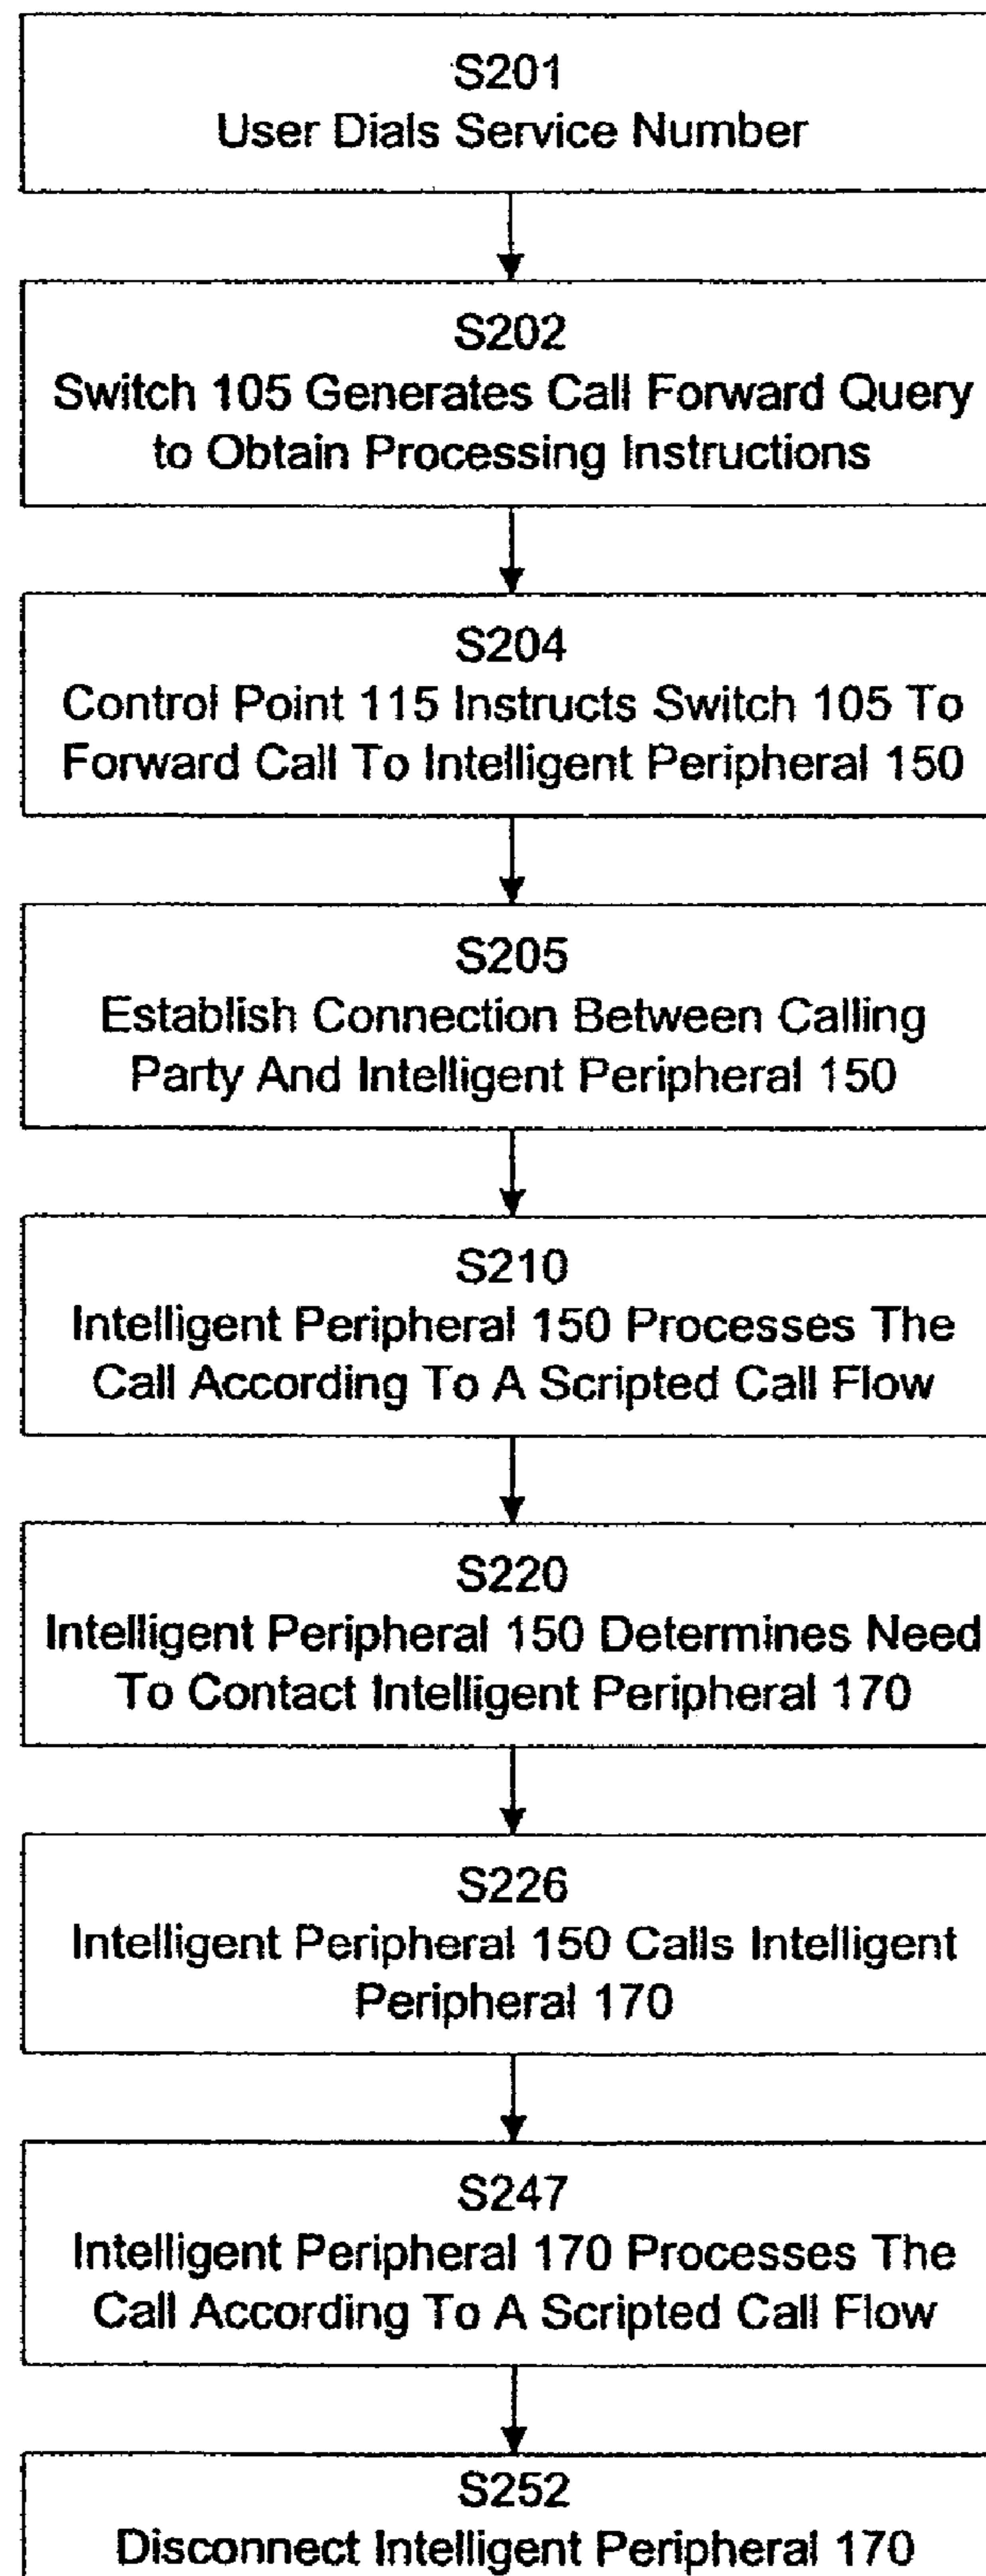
S201
User Dials Service Number

S202
Switch 105 Generates Call Forward Query to Obtain Processing Instructions

S204
Control Point 115 Instructs Switch 105 To Forward Call To Intelligent Peripheral 150

S205
Establish Connection Between Calling Party And Intelligent Peripheral 150

S210
Intelligent Peripheral 150 Processes The Call According To A Scripted Call Flow

S220
Intelligent Peripheral 150 Determines Need To Contact Intelligent Peripheral 170

S226
Intelligent Peripheral 150 Calls Intelligent Peripheral 170

S247
Intelligent Peripheral 170 Processes The Call According To A Scripted Call Flow

S252
Disconnect Intelligent Peripheral 170